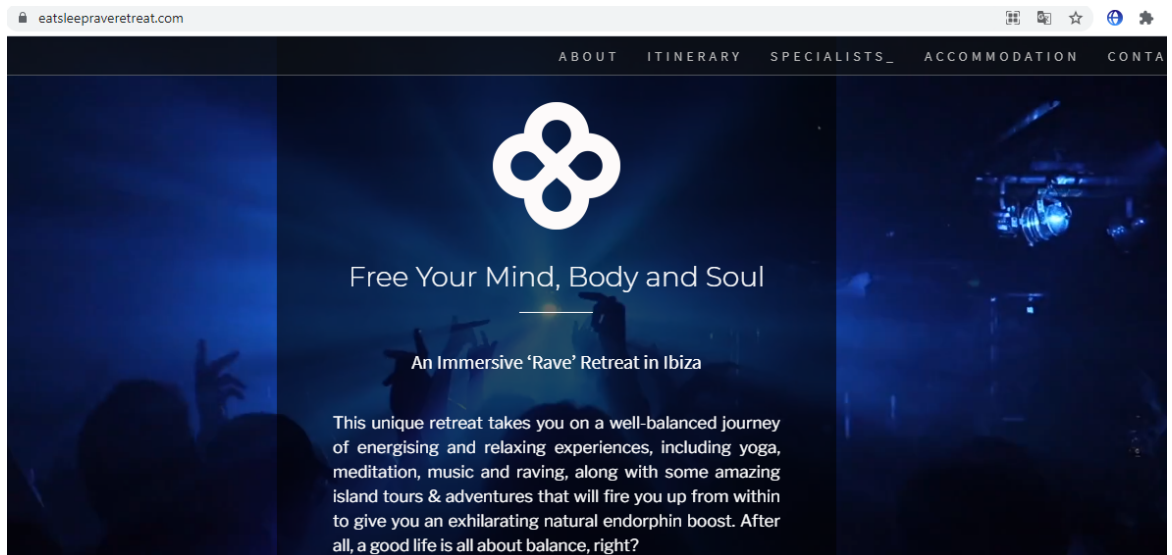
eatsleepraveretreat.com

ABOUT ITINERARY SPECIALISTS_ ACCOMMODATION CONTA

Free Your Mind, Body and Soul

An Immersive 'Rave' Retreat in Ibiza

This unique retreat takes you on a well-balanced journey of energising and relaxing experiences, including yoga, meditation, music and raving, along with some amazing island tours & adventures that will fire you up from within to give you an exhilarating natural endorphin boost. After all, a good life is all about balance, right?